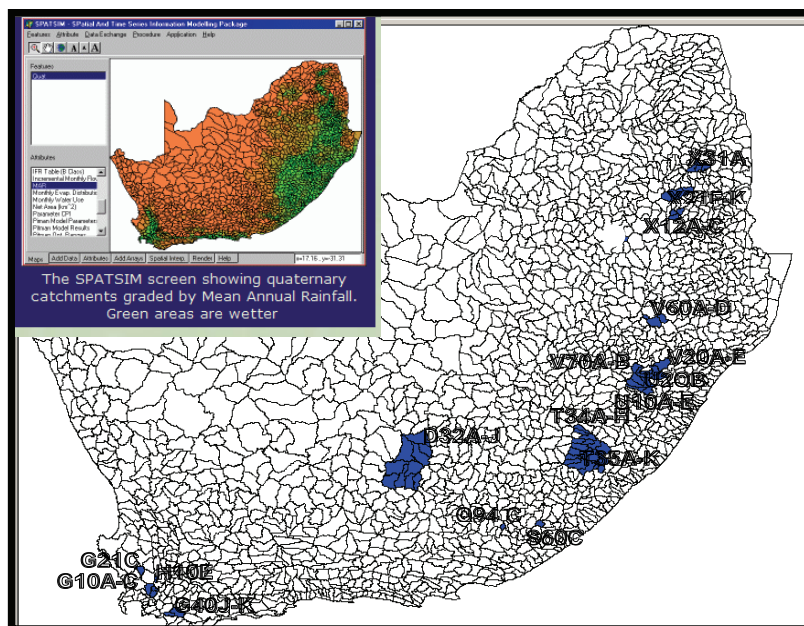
SPATSIM - SPatial And Time Series Information Modelling Package

Features Attribute Data Exchange Procedure Application Help

Features
Quat

Attributes
IFR Table (B Class)
Incremental Monthly Flo
MAR
Monthly Evap. Distributio
Monthly Water Use
Net Area (km^2)
Parameter CPI
Pitman Model Parameter
Pitman Model Results
Pitman Opt. Parame

Maps Add Data Attributes Add Arrays Spatial Interp. Render Help

x=17.16 , y=-31.31

The SPATSIM screen showing quaternary catchments graded by Mean Annual Rainfall. Green areas are wetter

X31A
X21F-K
X12A-C
V60A-D
V20A-E
V70A-B
U20B
U10A-E
T34A-H
D32A-J
T35A-K
Q94C
S60C
G21C
G10A-C
H40E
G40J-K